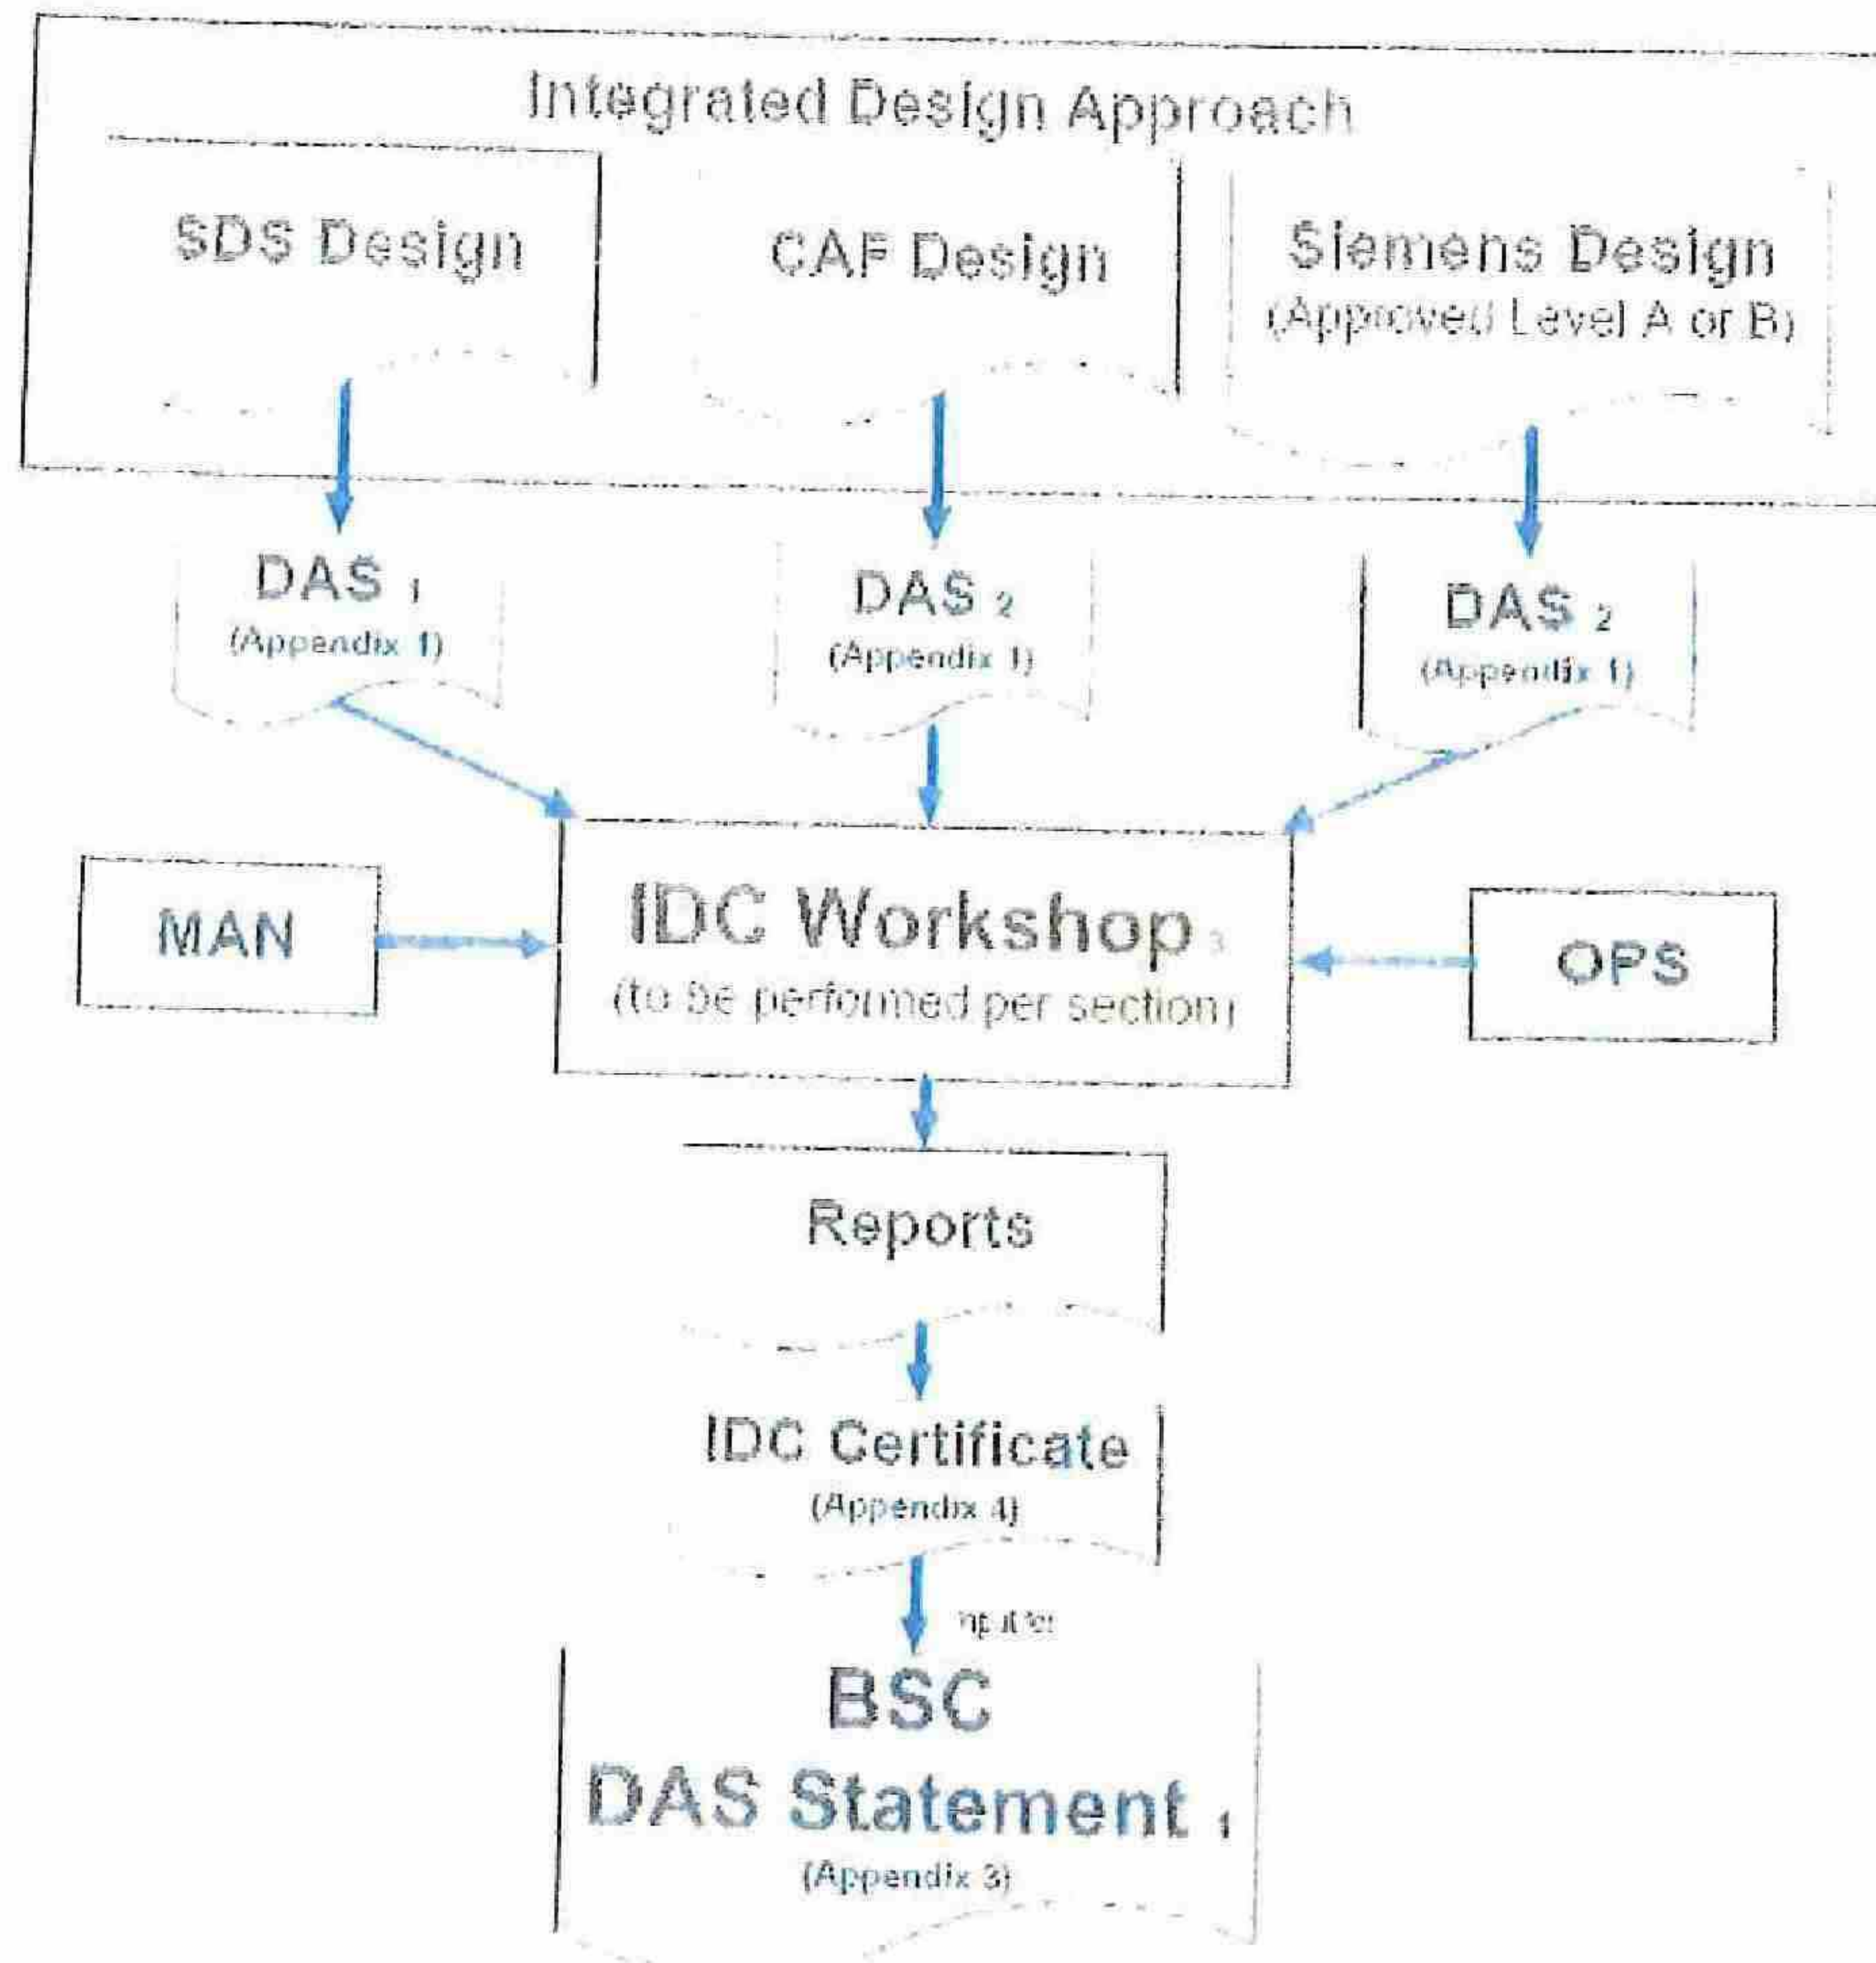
Integrated Design Approach

SDS Design

CAF Design

Siemens Design
(Approved Level A or B)

DAS 1
(Appendix 1)

DAS 2
(Appendix 1)

DAS 2
(Appendix 1)

MAN

IDC Workshop 3
(to be performed per section)

OPS

Reports

IDC Certificate
(Appendix 4)

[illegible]

BSC
DAS Statement 1
(Appendix 3)